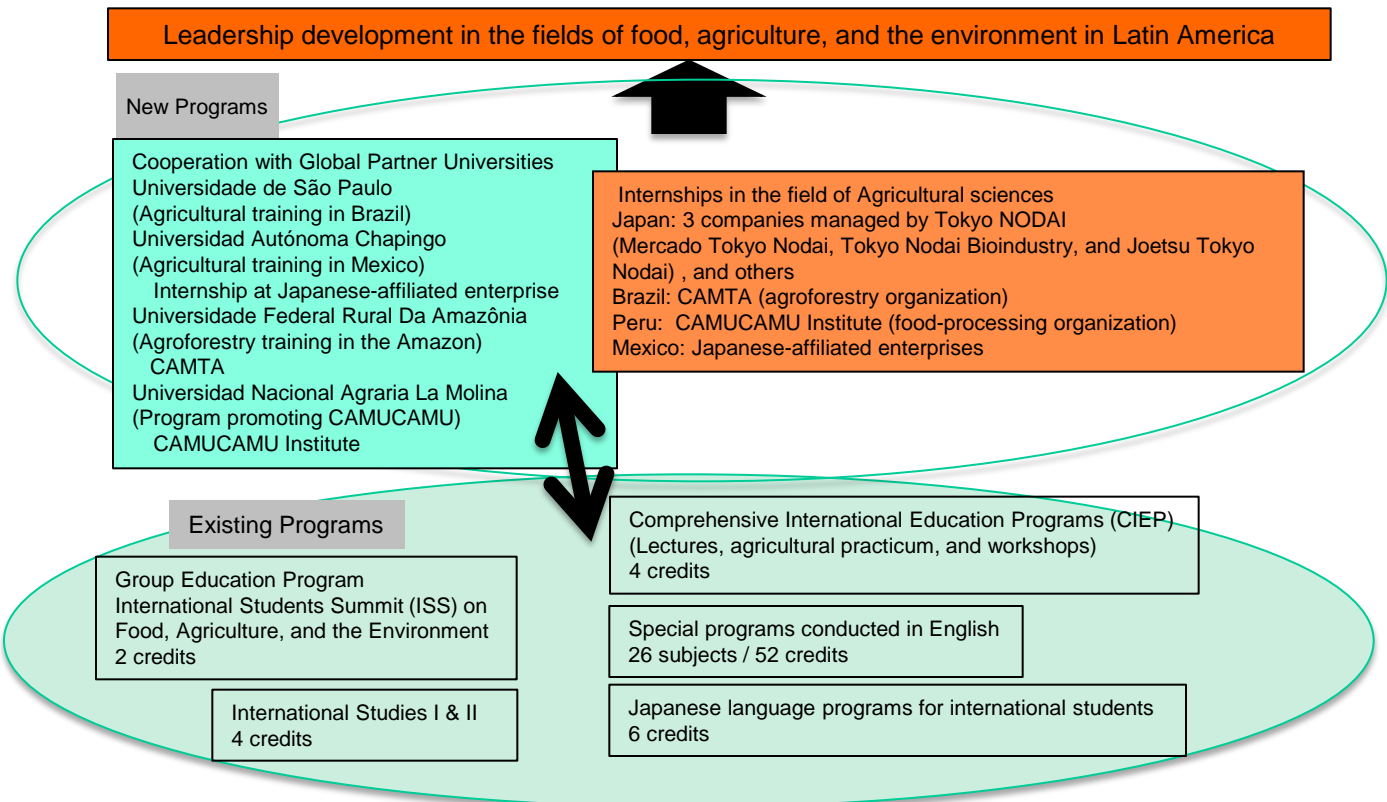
Leadership development in the fields of food, agriculture, and the environment in Latin America

New Programs

Cooperation with Global Partner Universities
Universidade de São Paulo
(Agricultural training in Brazil)
Universidad Autónoma Chapingo
(Agricultural training in Mexico)
Internship at Japanese-affiliated enterprise
Universidade Federal Rural Da Amazônia
(Agroforestry training in the Amazon)
CAMTA
Universidad Nacional Agraria La Molina
(Program promoting CAMUCAMU)
CAMUCAMU Institute

Internships in the field of Agricultural sciences
Japan: 3 companies managed by Tokyo NODAI
(Mercado Tokyo Nodai, Tokyo Nodai Bioindustry, and Joetsu Tokyo Nodai) , and others
Brazil: CAMTA (agroforestry organization)
Peru: CAMUCAMU Institute (food-processing organization)
Mexico: Japanese-affiliated enterprises

Existing Programs

Group Education Program
International Students Summit (ISS) on Food, Agriculture, and the Environment
2 credits

International Studies I & II
4 credits

Comprehensive International Education Programs (CIEP)
(Lectures, agricultural practicum, and workshops)
4 credits

Special programs conducted in English
26 subjects / 52 credits

Japanese language programs for international students
6 credits